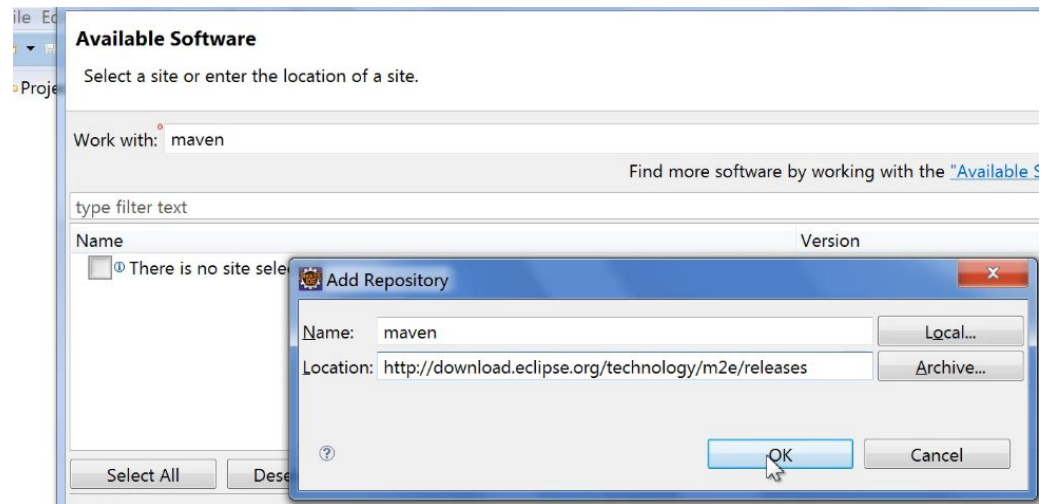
ile Ed

Proje

Available Software

Select a site or enter the location of a site.

Work with: maven

Find more software by working with the "Available S

type filter text

| Name | Version |
|---|---|
| There is no site sele | |

Add Repository

Name: maven

Local...

Location: http://download.eclipse.org/technology/m2e/releases

Archive...

OK

Cancel

Select All

Dese